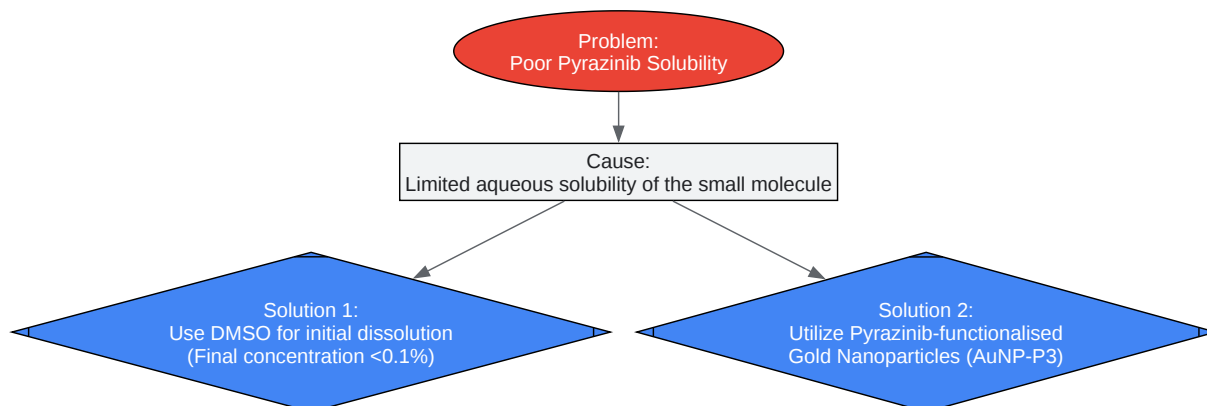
Problem:
Poor Pyrazinib Solubility

Cause:
Limited aqueous solubility of the small molecule

Solution 1:
Use DMSO for initial dissolution
(Final concentration <0.1%)

Solution 2:
Utilize Pyrazinib-functionalised
Gold Nanoparticles (AuNP-P3)